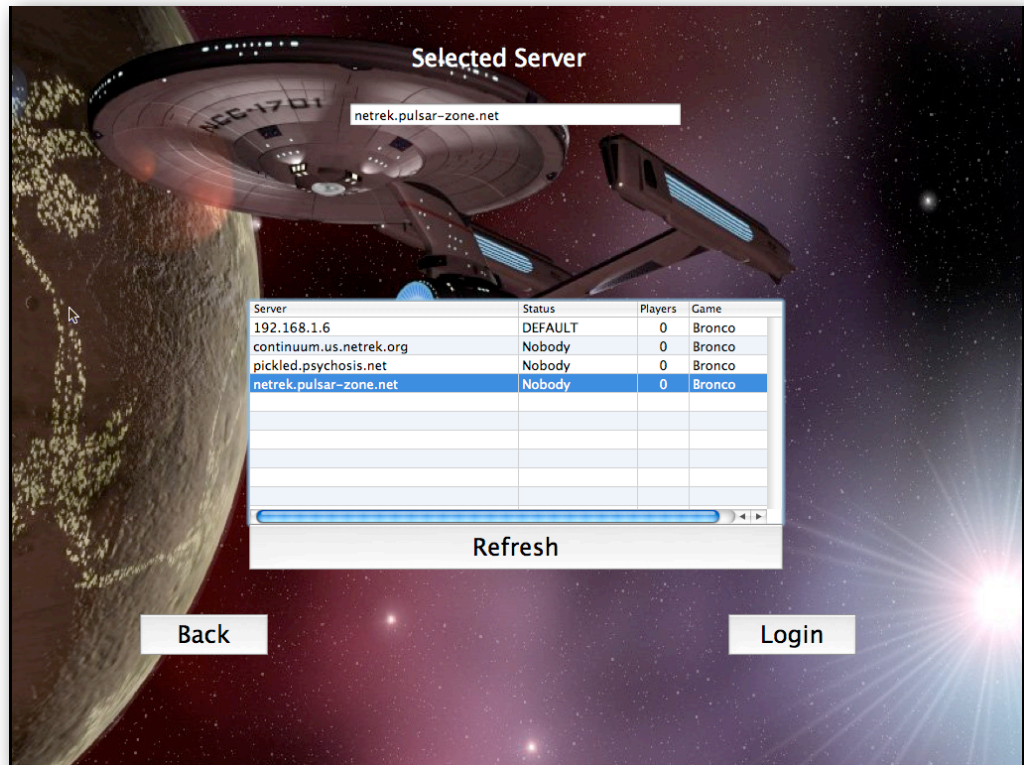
Selected Server

netrek.pulsar-zone.net

NCC-1701

| Server | Status | Players | Game |
|---|---|---|---|
| 192.168.1.6 | DEFAULT | 0 | Bronco |
| continuum.us.netrek.org | Nobody | 0 | Bronco |
| pickled.psychosis.net | Nobody | 0 | Bronco |
| netrek.pulsar-zone.net | Nobody | 0 | Bronco |

Refresh

Back

Login